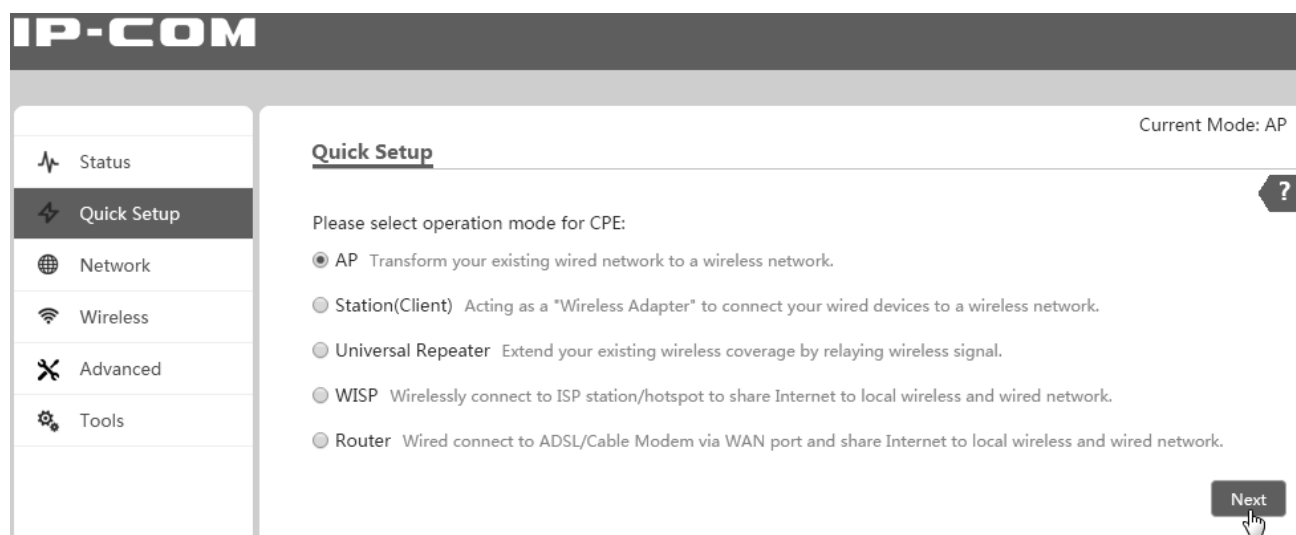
IP-COM

Status

Quick Setup

Network

Wireless

Advanced

Tools

Current Mode: AP

Quick Setup

?

Please select operation mode for CPE:

AP Transform your existing wired network to a wireless network.

Station(Client) Acting as a "Wireless Adapter" to connect your wired devices to a wireless network.

Universal Repeater Extend your existing wireless coverage by relaying wireless signal.

WISP Wirelessly connect to ISP station/hotspot to share Internet to local wireless and wired network.

Router Wired connect to ADSL/Cable Modem via WAN port and share Internet to local wireless and wired network.

Next